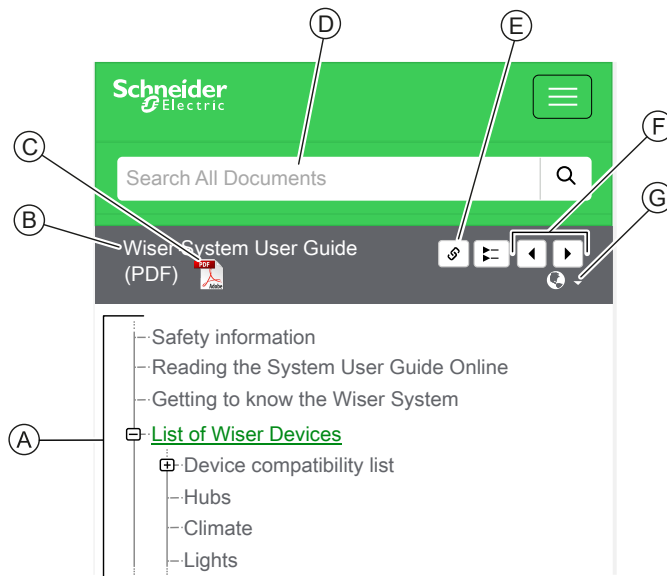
D

E

Schneider Electric

C

F

Search All Documents

B

G

Wiser System User Guide (PDF)

PDF Adobe

Safety information

Reading the System User Guide Online

Getting to know the Wiser System

A

List of Wiser Devices

Device compatibility list

Hubs

Climate

Lights